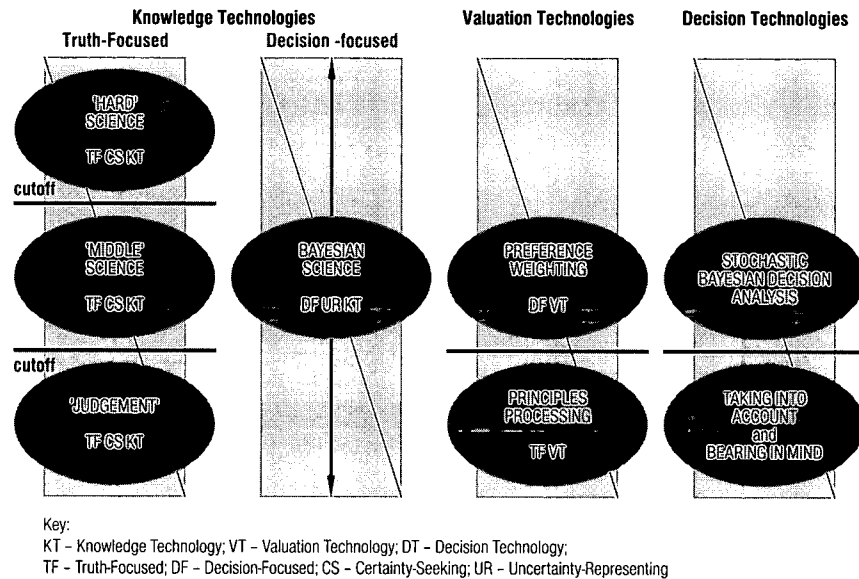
Knowledge Technologies

Truth-Focused

Decision -focused

Valuation Technologies

Decision Technologies

'HARD' SCIENCE

TF CS KT

cutoff

'MIDDLE' SCIENCE

TF CS KT

cutoff

'JUDGEMENT'

TF CS KT

BAYESIAN SCIENCE

DF UR KT

PREFERENCE WEIGHTING

DF VT

PRINCIPLES PROCESSING

TF VT

STOCHASTIC BAYESIAN DECISION ANALYSIS

TAKING INTO ACCOUNT and BEARING IN MIND

Key:

KT - Knowledge Technology; VT - Valuation Technology; DT - Decision Technology;

TF - Truth-Focused; DF - Decision-Focused; CS - Certainty-Seeking; UR - Uncertainty-Representing